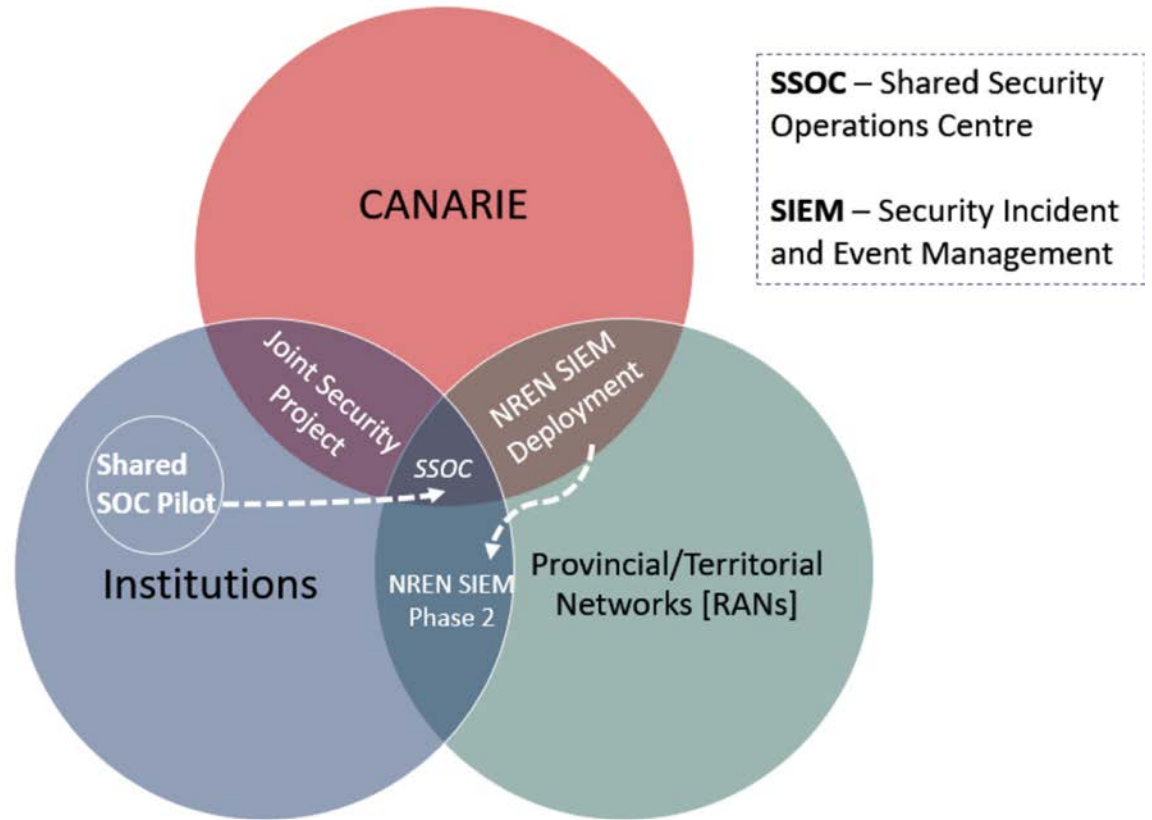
SSOC – Shared Security Operations Centre

SIEM – Security Incident and Event Management

CANARIE

Joint Security Project

NREN SIEM Deployment

SSOC

Shared SOC Pilot

Institutions

NREN SIEM Phase 2

Provincial/Territorial Networks [RANs]